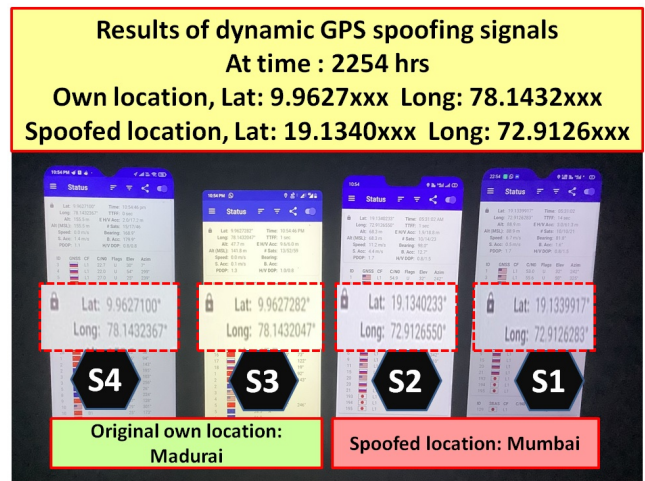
Results of dynamic GPS spoofing signals
At time : 2254 hrs
Own location, Lat: 9.9627xxx Long: 78.1432xxx
Spoofed location, Lat: 19.1340xxx Long: 72.9126xxx

Status

Lat: 9.9627100°
Long: 78.1432367°

S4

Status

Lat: 9.9627282°
Long: 78.1432047°

S3

Status

Lat: 19.1340233°
Long: 72.9126550°

S2

Status

Lat: 19.1339917°
Long: 72.9126283°

S1

Original own location: Madurai

Spoofed location: Mumbai